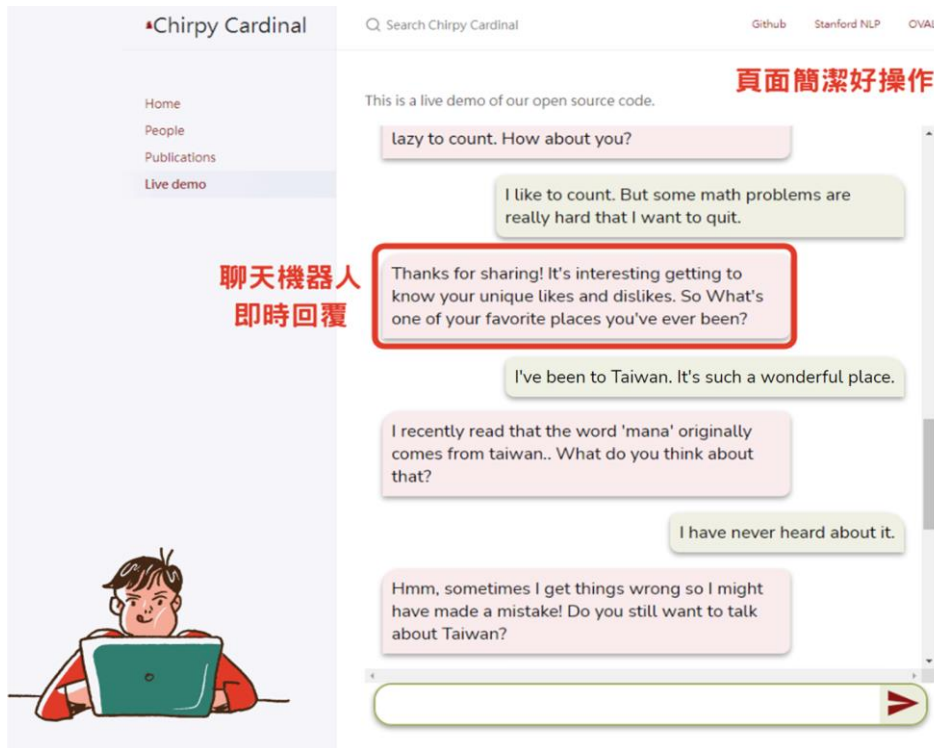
Chirpy Cardinal

Search Chirpy Cardinal

Github Stanford NLP OVAL

Home
People
Publications
Live demo

This is a live demo of our open source code.

頁面簡潔好操作

lazy to count. How about you?

I like to count. But some math problems are really hard that I want to quit.

聊天機器人
即時回覆

Thanks for sharing! It's interesting getting to know your unique likes and dislikes. So What's one of your favorite places you've ever been?

I've been to Taiwan. It's such a wonderful place.

I recently read that the word 'mana' originally comes from taiwan.. What do you think about that?

I have never heard about it.

Hmm, sometimes I get things wrong so I might have made a mistake! Do you still want to talk about Taiwan?